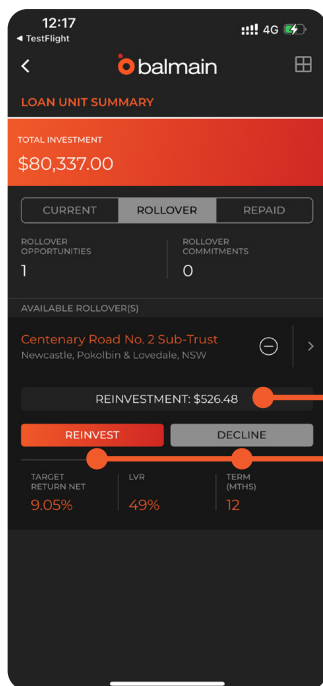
12:17
◂ TestFlight
4G

balmain

LOAN UNIT SUMMARY

TOTAL INVESTMENT
$80,337.00

CURRENT | ROLLOVER | REPAID

ROLLOVER OPPORTUNITIES
1

ROLLOVER COMMITMENTS
0

AVAILABLE ROLLOVER(S)

Centenary Road No. 2 Sub-Trust
Newcastle, Pokolbin & Lovedale, NSW

REINVESTMENT: $526.48

REINVEST
DECLINE

TARGET RETURN NET
9.05%

LVR
49%

TERM (MTHS)
12